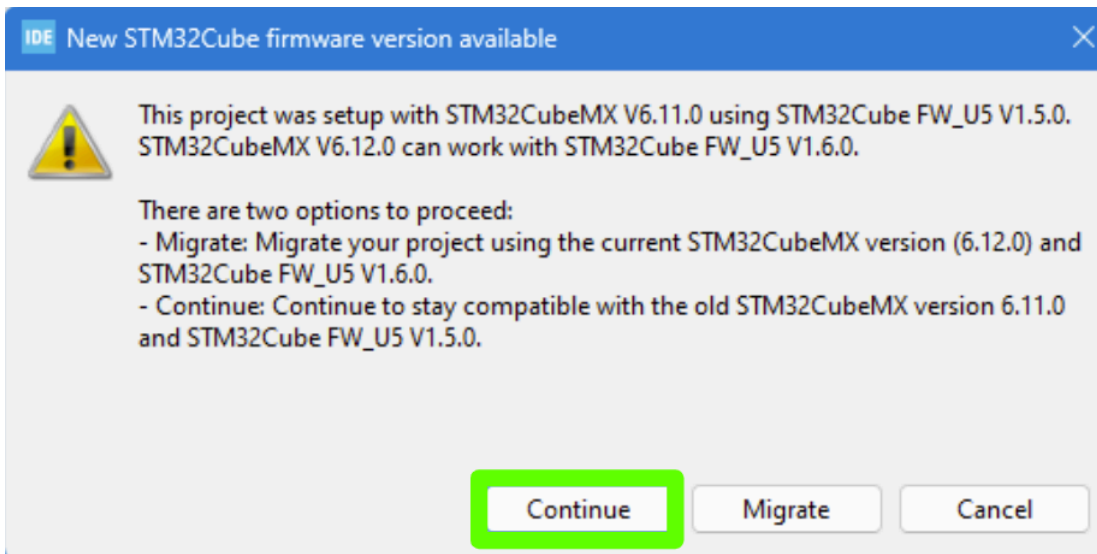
IDE New STM32Cube firmware version available

This project was setup with STM32CubeMX V6.11.0 using STM32Cube FW_U5 V1.5.0.
STM32CubeMX V6.12.0 can work with STM32Cube FW_U5 V1.6.0.

There are two options to proceed:
- Migrate: Migrate your project using the current STM32CubeMX version (6.12.0) and STM32Cube FW_U5 V1.6.0.
- Continue: Continue to stay compatible with the old STM32CubeMX version 6.11.0 and STM32Cube FW_U5 V1.5.0.

Continue Migrate Cancel